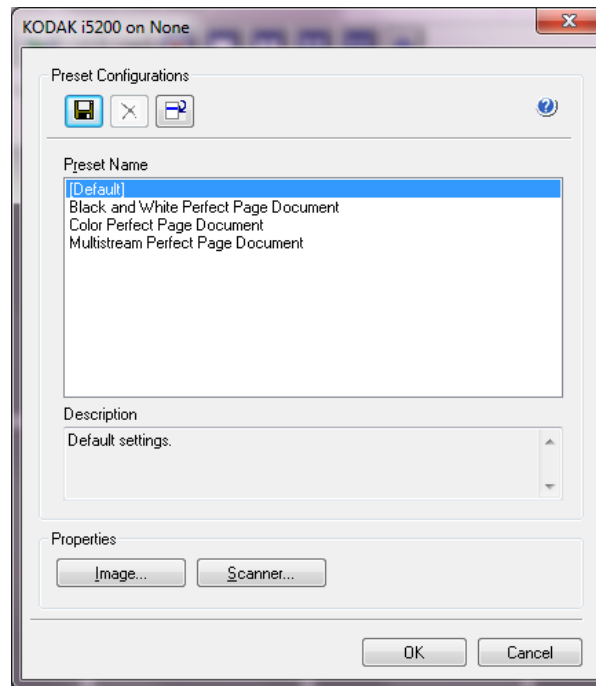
KODAK i5200 on None

Preset Configurations

Preset Name

[Default]
Black and White Perfect Page Document
Color Perfect Page Document
Multistream Perfect Page Document

Description

Default settings.

Properties

Image...
Scanner...

OK
Cancel